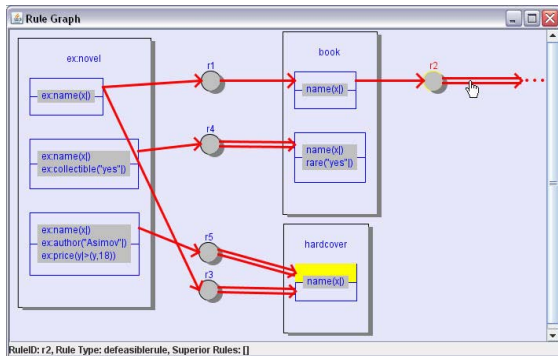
Rule Graph

ex:novel

ex:name(x|)

ex:name(x|)
ex:collectible("yes"|)

ex:name(x|)
ex:author("Asimov"|)
ex:price(y|>(y,18))

r1

r4

r5

r3

book

name(x|)

name(x|)
rare("yes"|)

hardcover

name(x|)

r2

RuleID: r2, Rule Type: defeasiblerule, Superior Rules: []